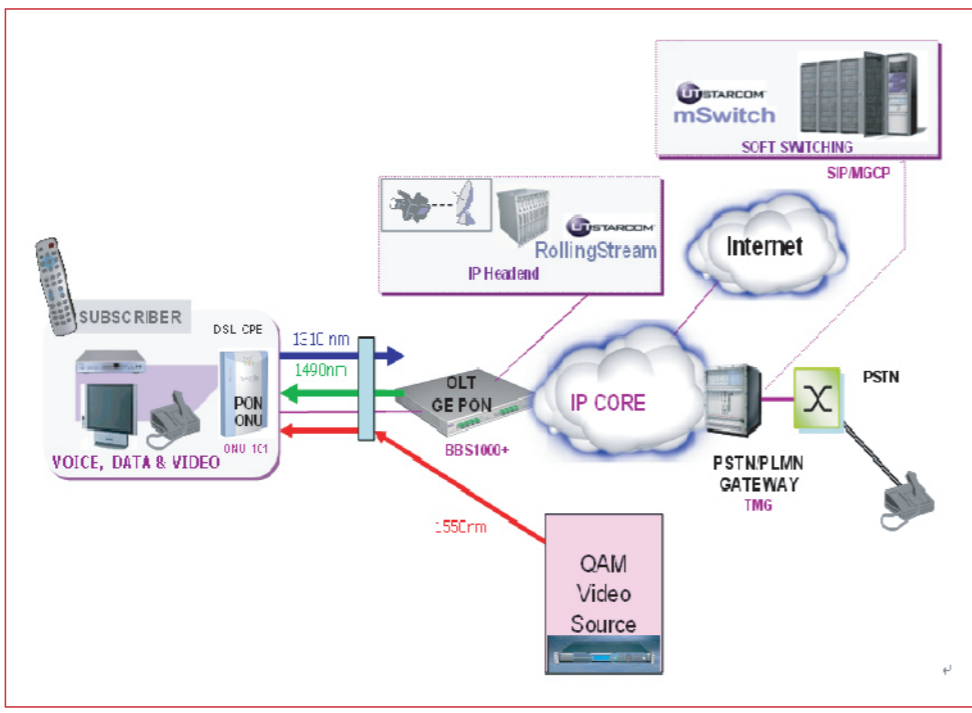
UTSTARCOM
mSwitch
SOFT SWITCHING
SIP/MGCP

UTSTARCOM
RollingStream
IP Headend

Internet

SUBSCRIBER
DSL CPE
1310 nm
1490nm
PON
ONU
ONU 101
VOICE, DATA & VIDEO

OLT
GE PON
BBS1000+

IP CORE

PSTN
PSTN/PLMN
GATEWAY
TMG

1550nm

QAM
Video
Source